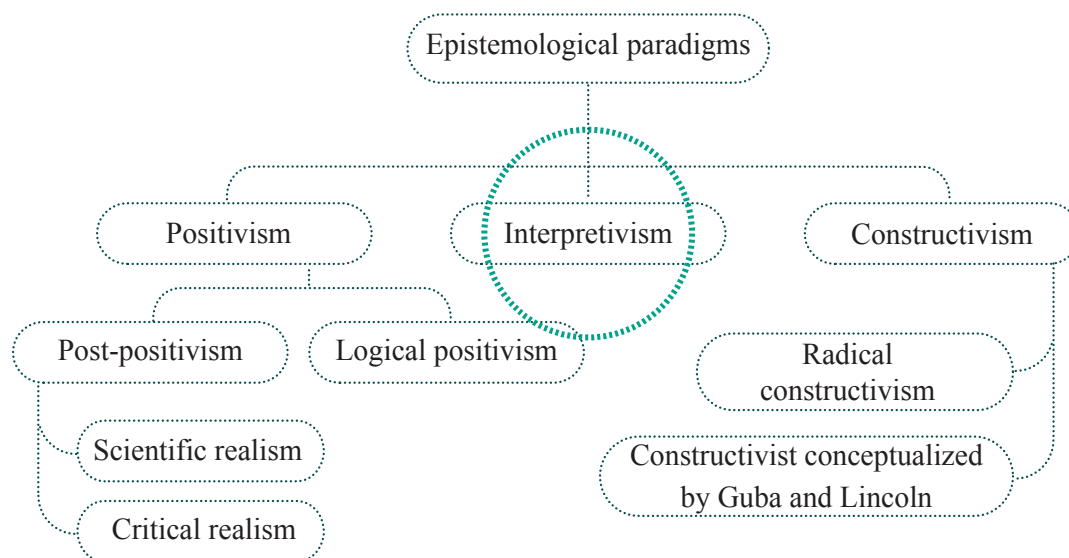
Epistemological paradigms

Positivism

Interpretivism

Constructivism

Post-positivism

Logical positivism

Radical constructivism

Scientific realism

Constructivist conceptualized by Guba and Lincoln

Critical realism